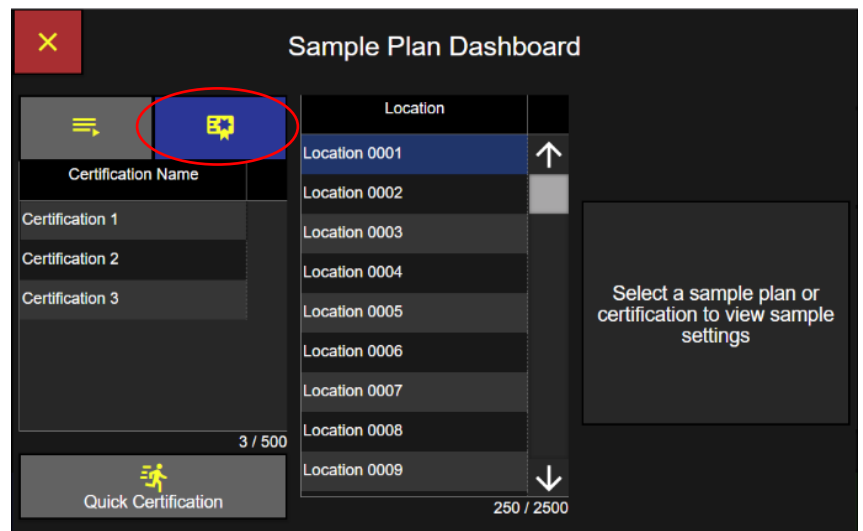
Sample Plan Dashboard

Certification Name

Certification 1

Certification 2

Certification 3

3 / 500

Quick Certification

Location

Location 0001

Location 0002

Location 0003

Location 0004

Location 0005

Location 0006

Location 0007

Location 0008

Location 0009

250 / 2500

Select a sample plan or certification to view sample settings